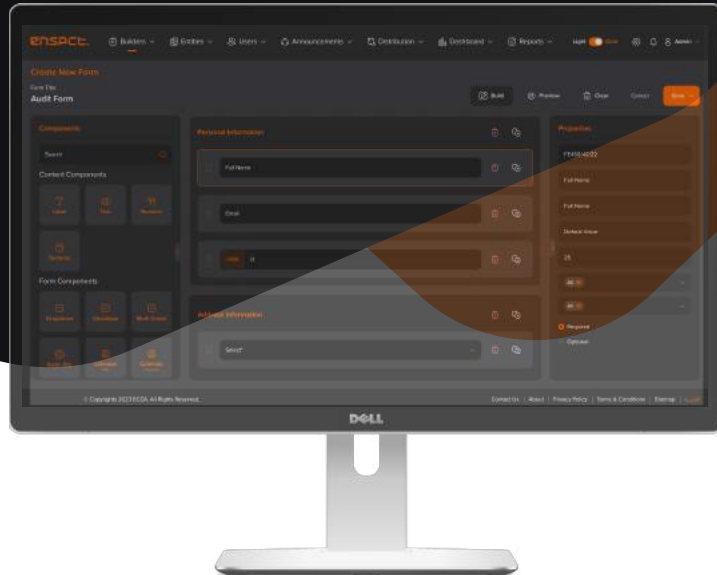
ENSPCT Builders Entities Users Announcements Distribution Dashboard Reports Light Dark Admin

Create New Form
Form Title
Audit Form

Build Preview Clear Cancel Save

Components
Search
Content Components
Label Title Paragraph
Tooltip
Form Components
Dropdown Checkbox Multi Choice
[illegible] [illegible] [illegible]

Personal Information
Full Name
Email
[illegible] ID

Address Information
Select

Properties
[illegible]
Full Name
Full Name
Default Value
25
Required
Optional

© Copyrights 2023 ECDA. All Rights Reserved.
Contact Us | About | Privacy Policy | Terms & Conditions | Sitemap | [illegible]

DELL